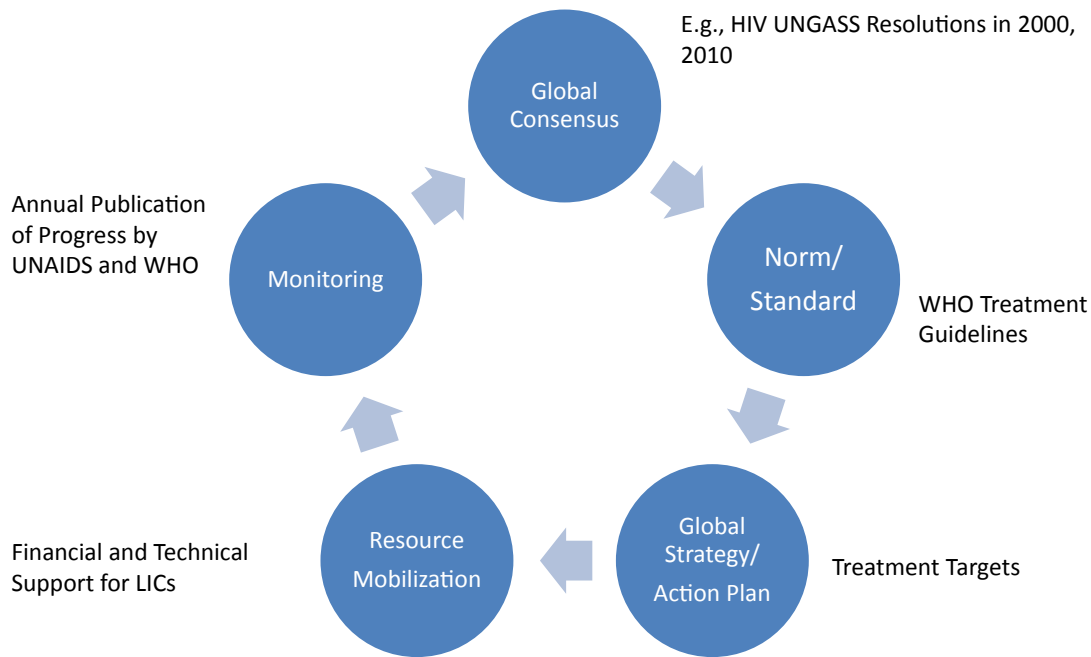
E.g., HIV UNGASS Resolutions in 2000, 2010

Global Consensus

Annual Publication of Progress by UNAIDS and WHO

Monitoring

Norm/ Standard

WHO Treatment Guidelines

Financial and Technical Support for LICs

Resource Mobilization

Global Strategy/ Action Plan

Treatment Targets